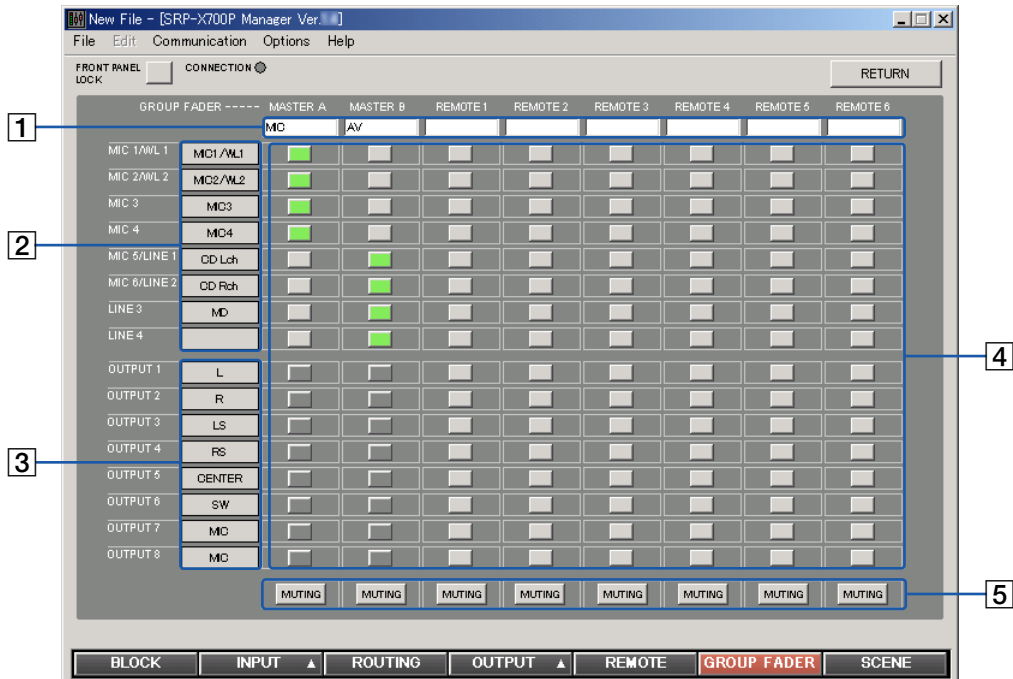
New File – [SRP-X700P Manager Ver.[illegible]]

File Edit Communication Options Help

FRONT PANEL LOCK

CONNECTION

RETURN

| GROUP FADER ----- | | MASTER A | MASTER B | REMOTE 1 | REMOTE 2 | REMOTE 3 | REMOTE 4 | REMOTE 5 | REMOTE 6 |
|---|---|---|---|---|---|---|---|---|---|
| | | MIC | AV | | | | | | |
| MIC 1/WL 1 | MIC1/WL1 | | | | | | | | |
| MIC 2/WL 2 | MIC2/WL2 | | | | | | | | |
| MIC 3 | MIC3 | | | | | | | | |
| MIC 4 | MIC4 | | | | | | | | |
| MIC 5/LINE 1 | CD Lch | | | | | | | | |
| MIC 6/LINE 2 | CD Rch | | | | | | | | |
| LINE 3 | MD | | | | | | | | |
| LINE 4 | | | | | | | | | |
| OUTPUT 1 | L | | | | | | | | |
| OUTPUT 2 | R | | | | | | | | |
| OUTPUT 3 | LS | | | | | | | | |
| OUTPUT 4 | RS | | | | | | | | |
| OUTPUT 5 | CENTER | | | | | | | | |
| OUTPUT 6 | SW | | | | | | | | |
| OUTPUT 7 | MIC | | | | | | | | |
| OUTPUT 8 | MIC | | | | | | | | |
| | | MUTING | MUTING | MUTING | MUTING | MUTING | MUTING | MUTING | MUTING |

1
2
3
4
5

BLOCK | INPUT ▲ | ROUTING | OUTPUT ▲ | REMOTE | GROUP FADER | SCENE